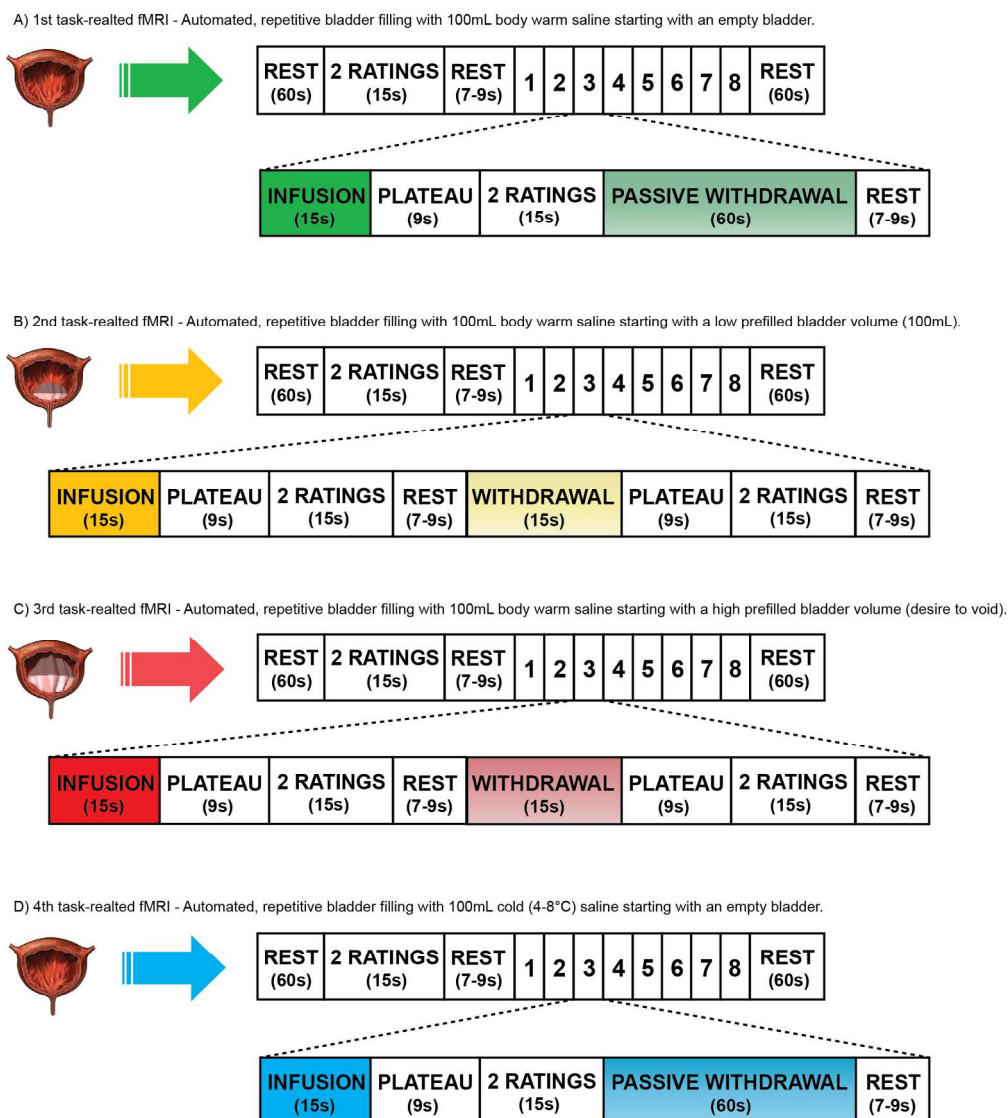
A) 1st task-realted fMRI - Automated, repetitive bladder filling with 100mL body warm saline starting with an empty bladder.

| REST (60s) | 2 RATINGS (15s) | REST (7-9s) | 1 | 2 | 3 | 4 | 5 | 6 | 7 | 8 | REST (60s) |
|---|---|---|---|---|---|---|---|---|---|---|---|

| INFUSION (15s) | PLATEAU (9s) | 2 RATINGS (15s) | PASSIVE WITHDRAWAL (60s) | REST (7-9s) |
|---|---|---|---|---|

B) 2nd task-realted fMRI - Automated, repetitive bladder filling with 100mL body warm saline starting with a low prefilled bladder volume (100mL).

| REST (60s) | 2 RATINGS (15s) | REST (7-9s) | 1 | 2 | 3 | 4 | 5 | 6 | 7 | 8 | REST (60s) |
|---|---|---|---|---|---|---|---|---|---|---|---|

| INFUSION (15s) | PLATEAU (9s) | 2 RATINGS (15s) | REST (7-9s) | WITHDRAWAL (15s) | PLATEAU (9s) | 2 RATINGS (15s) | REST (7-9s) |
|---|---|---|---|---|---|---|---|

C) 3rd task-realted fMRI - Automated, repetitive bladder filling with 100mL body warm saline starting with a high prefilled bladder volume (desire to void).

| REST (60s) | 2 RATINGS (15s) | REST (7-9s) | 1 | 2 | 3 | 4 | 5 | 6 | 7 | 8 | REST (60s) |
|---|---|---|---|---|---|---|---|---|---|---|---|

| INFUSION (15s) | PLATEAU (9s) | 2 RATINGS (15s) | REST (7-9s) | WITHDRAWAL (15s) | PLATEAU (9s) | 2 RATINGS (15s) | REST (7-9s) |
|---|---|---|---|---|---|---|---|

D) 4th task-realted fMRI - Automated, repetitive bladder filling with 100mL cold (4-8°C) saline starting with an empty bladder.

| REST (60s) | 2 RATINGS (15s) | REST (7-9s) | 1 | 2 | 3 | 4 | 5 | 6 | 7 | 8 | REST (60s) |
|---|---|---|---|---|---|---|---|---|---|---|---|

| INFUSION (15s) | PLATEAU (9s) | 2 RATINGS (15s) | PASSIVE WITHDRAWAL (60s) | REST (7-9s) |
|---|---|---|---|---|